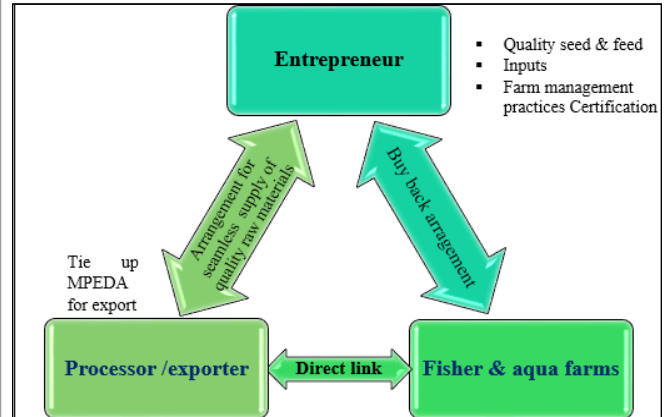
Entrepreneur

- Quality seed & feed
- Inputs
- Farm management practices Certification

Arrangement for seamless supply of quality raw materials

Buy back arragement

Tie up MPEDA for export

Processor /exporter

Direct link

Fisher & aqua farms